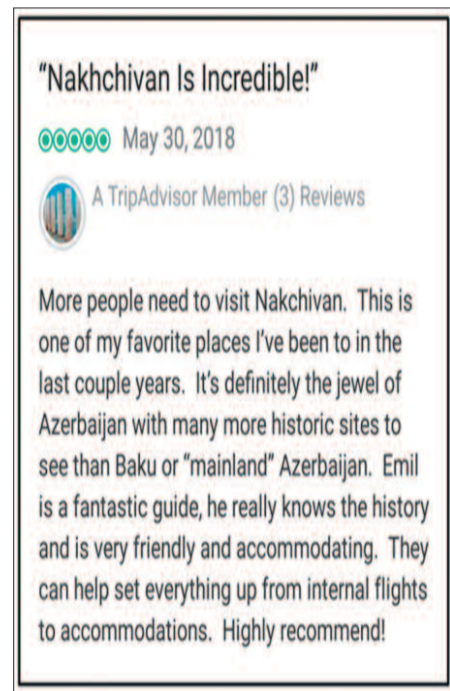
"Nakhchivan Is Incredible!"

May 30, 2018

A TripAdvisor Member (3) Reviews

More people need to visit Nakchivan. This is one of my favorite places I've been to in the last couple years. It's definitely the jewel of Azerbaijan with many more historic sites to see than Baku or "mainland" Azerbaijan. Emil is a fantastic guide, he really knows the history and is very friendly and accommodating. They can help set everything up from internal flights to accommodations. Highly recommend!